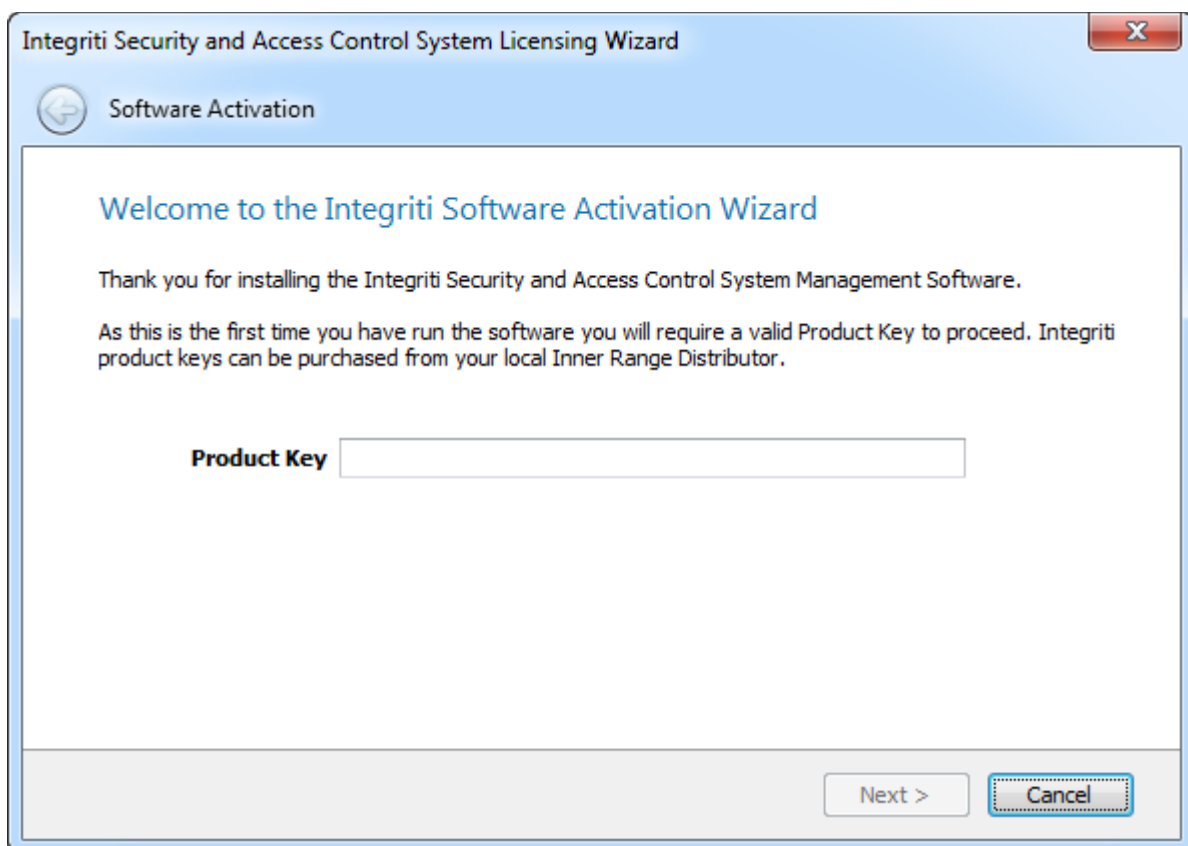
Integriti Security and Access Control System Licensing Wizard

Software Activation

Welcome to the Integriti Software Activation Wizard

Thank you for installing the Integriti Security and Access Control System Management Software.

As this is the first time you have run the software you will require a valid Product Key to proceed. Integriti product keys can be purchased from your local Inner Range Distributor.

Product Key

Next >

Cancel